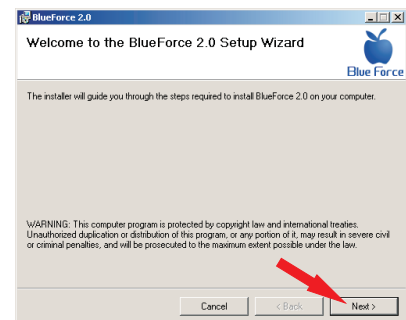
BlueForce 2.0

Welcome to the BlueForce 2.0 Setup Wizard

Blue Force

The installer will guide you through the steps required to install BlueForce 2.0 on your computer.

WARNING: This computer program is protected by copyright law and international treaties. Unauthorized duplication or distribution of this program, or any portion of it, may result in severe civil or criminal penalties, and will be prosecuted to the maximum extent possible under the law.

Cancel

< Back

Next >